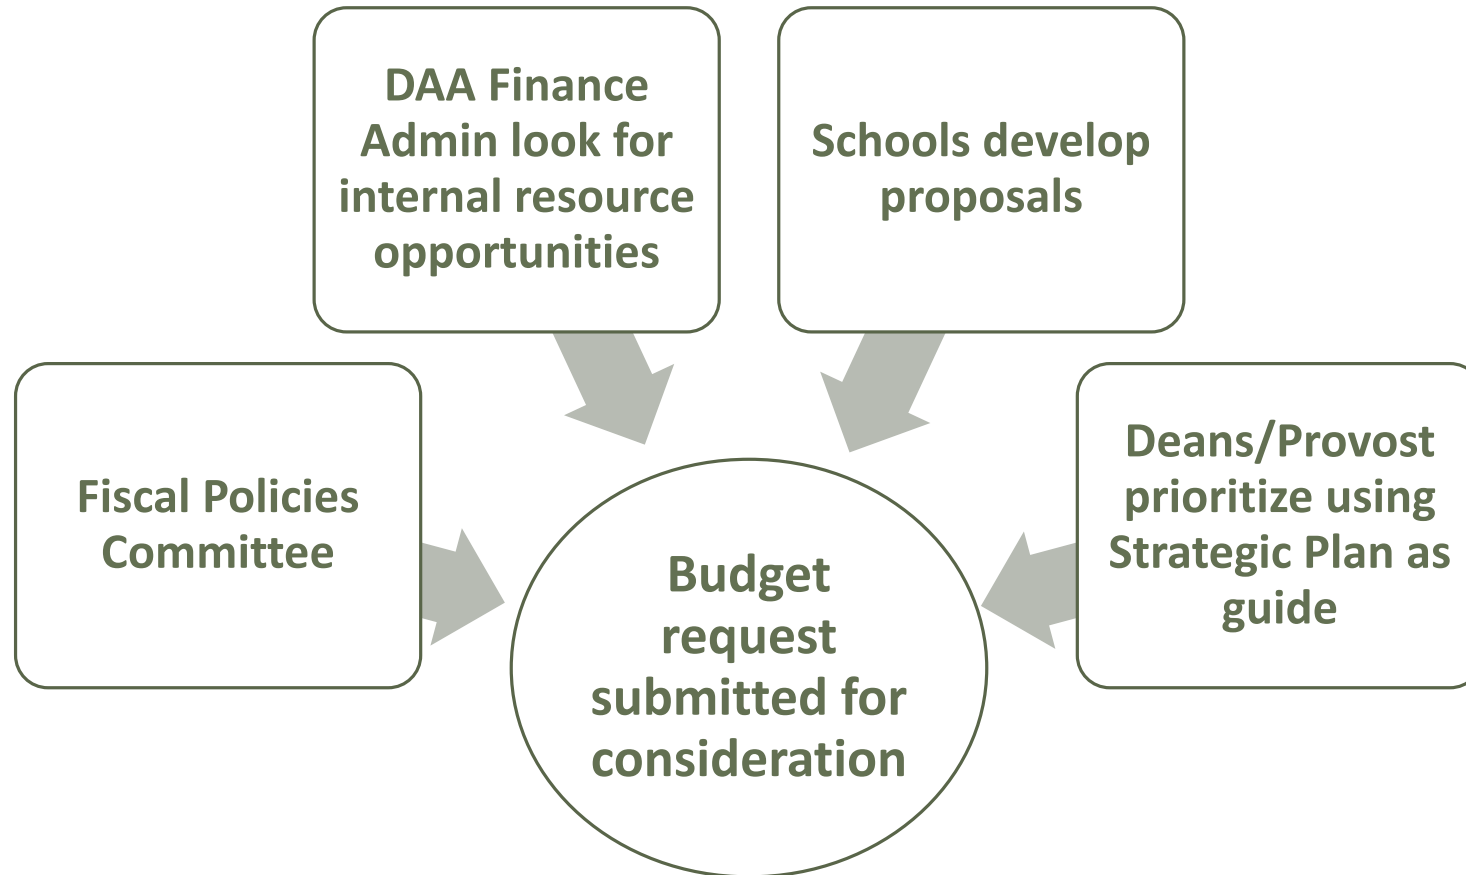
DAA Finance Admin look for internal resource opportunities

Schools develop proposals

Fiscal Policies Committee

Deans/Provost prioritize using Strategic Plan as guide

Budget request submitted for consideration